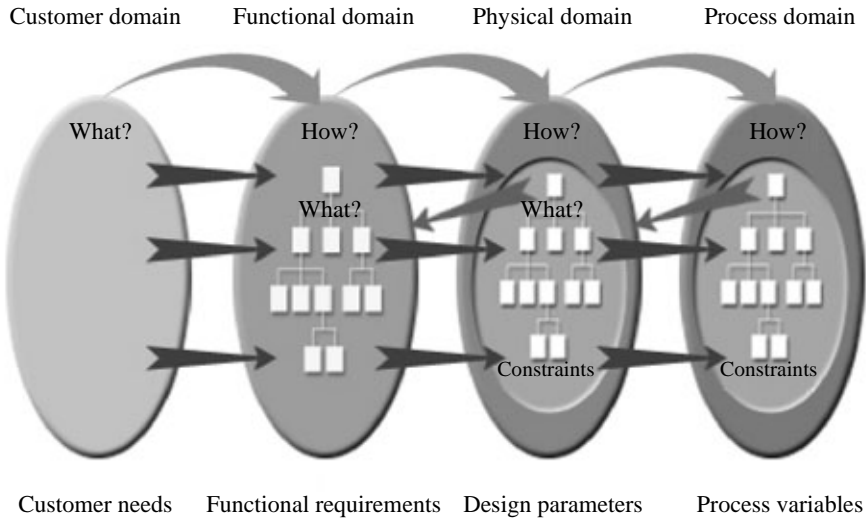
Customer domain Functional domain Physical domain Process domain

What?

How?

What?

How?

What?

How?

Constraints

Constraints

Customer needs Functional requirements Design parameters Process variables